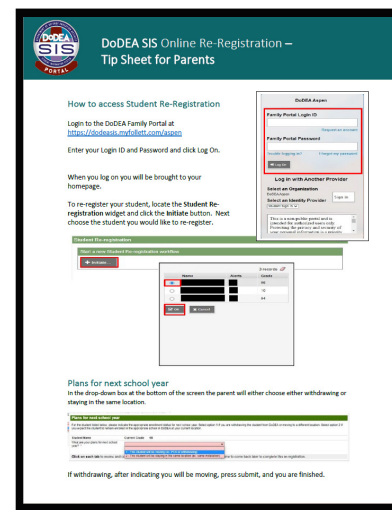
DoDEA SIS PORTAL

DoDEA SIS Online Re-Registration – Tip Sheet for Parents

How to access Student Re-Registration

Login to the DoDEA Family Portal at https://dodeasis.myfollett.com/aspen

Enter your Login ID and Password and click Log On.

When you log on you will be brought to your homepage.

To re-register your student, locate the Student Re-registration widget and click the Initiate button. Next choose the student you would like to re-register.

DoDEA Aspen

Family Portal Login ID

Forgot Login ID

Family Portal Password

Trouble logging in? Forgot my password

Log On

Log In with Another Provider

Select an Organization

Select an Identity Provider

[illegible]

Student Re-registration

Start a new Student Re-registration workflow

Initiate...

| | Name | Assets | Grades |
|---|---|---|---|
| | | | 06 |
| | | | 10 |
| | | | 04 |

OK Cancel

Plans for next school year

In the drop-down box at the bottom of the screen the parent will either choose either withdrawing or staying in the same location.

Plans for next school year

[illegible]

If withdrawing, after indicating you will be moving, press submit, and you are finished.